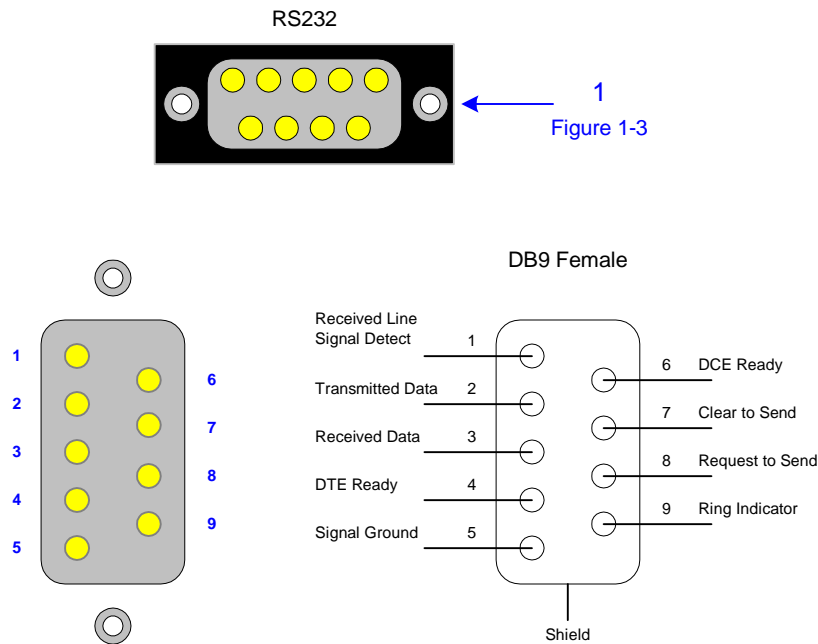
RS232

1
Figure 1-3

1
2
3
4
5
6
7
8
9

DB9 Female

Received Line Signal Detect 1
Transmitted Data 2
Received Data 3
DTE Ready 4
Signal Ground 5
6 DCE Ready
7 Clear to Send
8 Request to Send
9 Ring Indicator
Shield